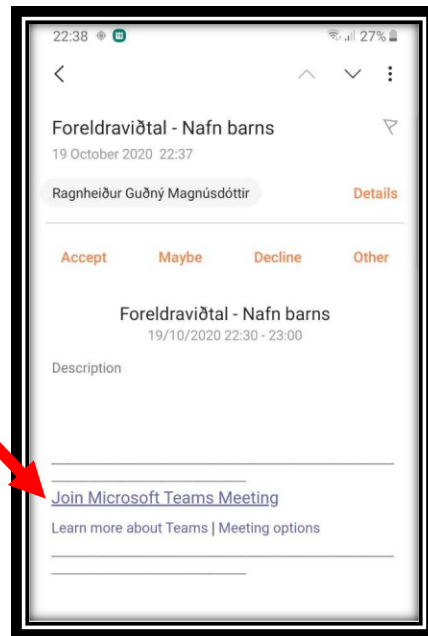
22:38

27%

Foreldraviðtal - Nafn barns

19 October 2020 22:37

Ragnheiður Guðný Magnúsdóttir

Details

Accept Maybe Decline Other

Foreldraviðtal - Nafn barns

19/10/2020 22:30 - 23:00

Description

Join Microsoft Teams Meeting

Learn more about Teams | Meeting options